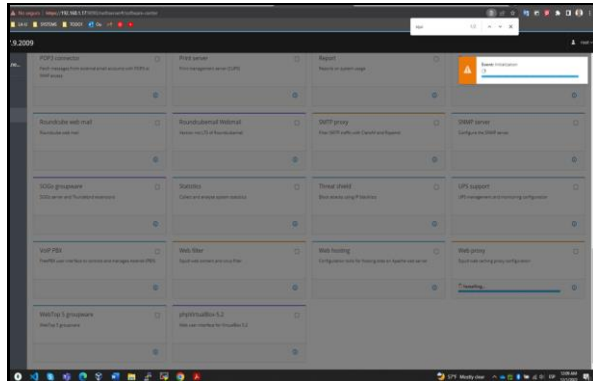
Not secure https://192.168.1.1/...

.9.2009

POP3 connector
Fetch messages from external email accounts with POP3 & IMAP access

Print server
Print management server (CUPS)

Report
Reports on system usage

Event: Installation

Roundcube web mail
Roundcube web mail

Roundcubemail Webmail
Version 1.x LTS of Roundcubemail

SMTP proxy
Filter SMTP traffic with ClamAV and Rspamd

SNMP server
Configure the SNMP server

SOGo groupware
SOGo server and Thunderbird extensions

Statistics
Collect and analyze system statistics

Threat shield
Block attacks using IP blacklists

UPS support
UPS management and monitoring configuration

VoIP PBX
FreePBX user interface to provide and manage a basic PBX

Web filter
Squid web content and virus filter

Web hosting
Configuration tools for hosting sites on Apache web server

Web proxy
Squid web caching proxy configuration

Installing...

WebTop 5 groupware
WebTop 5 groupware

phpVirtualBox 5.2
Web user interface for VirtualBox 5.2

57°F Mostly clear